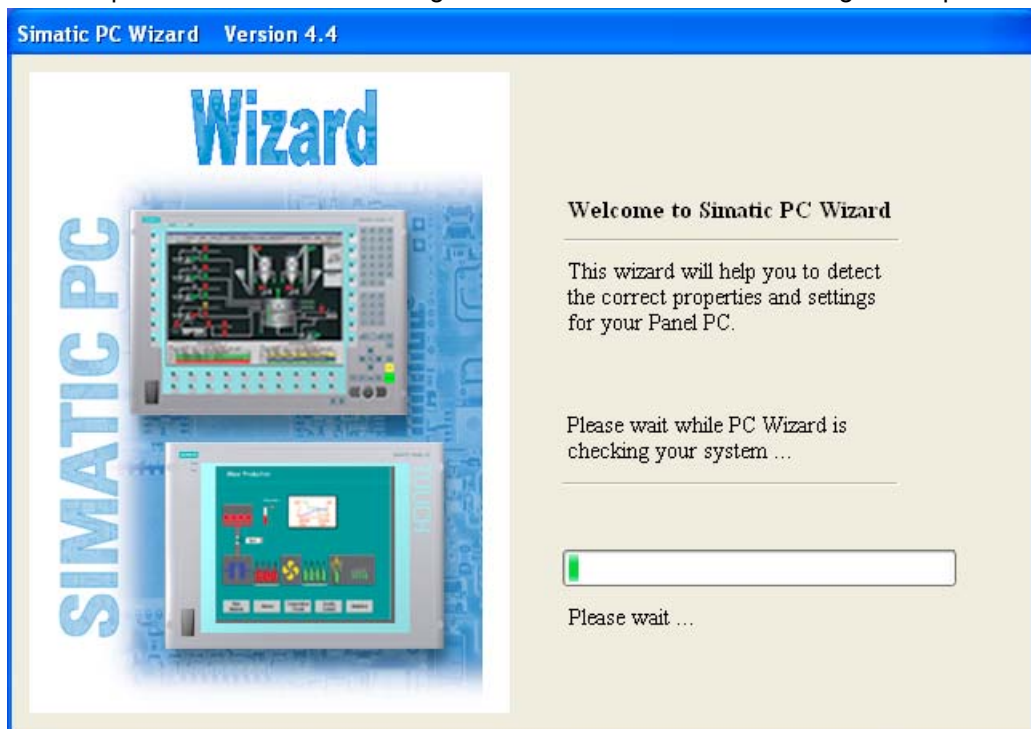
Simatic PC Wizard Version 4.4

Wizard

SIMATIC PC

Welcome to Simatic PC Wizard

This wizard will help you to detect the correct properties and settings for your Panel PC.

Please wait while PC Wizard is checking your system ...

Please wait ...